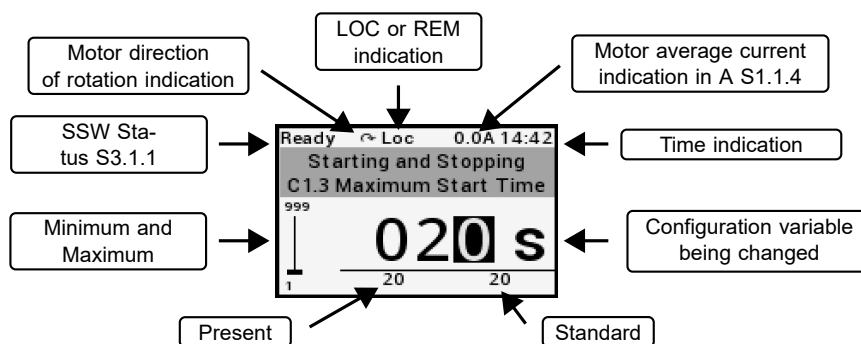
LOC or REM indication

Motor direction of rotation indication

Motor average current indication in A S1.1.4

SSW Status S3.1.1

Ready ⟳ Loc 0.0A 14:42

Starting and Stopping

C1.3 Maximum Start Time

Time indication

Minimum and Maximum

999

020 s

1

20 20

Configuration variable being changed

Present

Standard